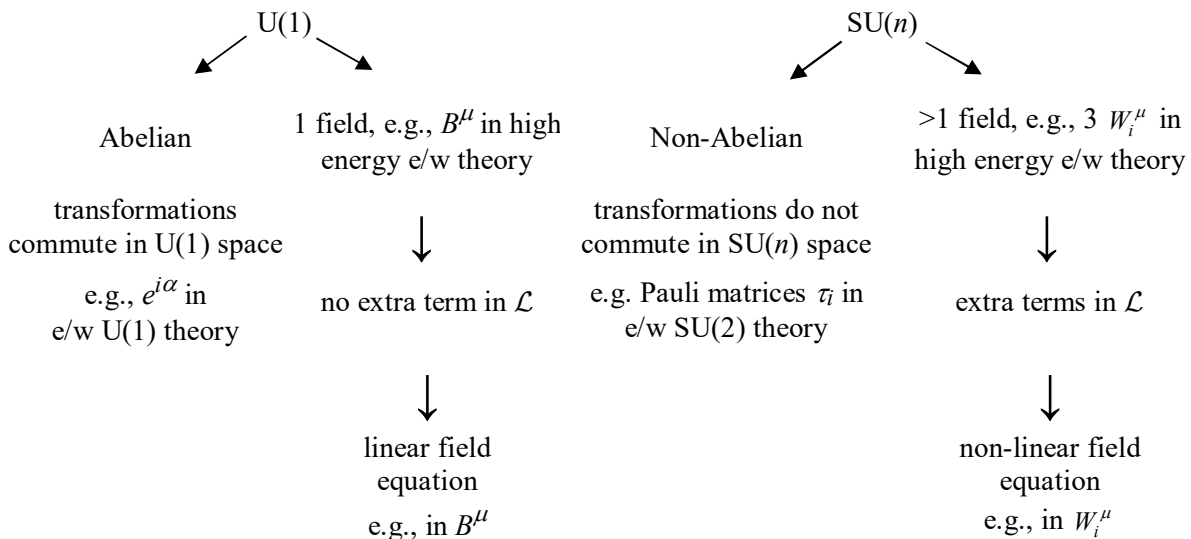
U(1)

Abelian

transformations commute in U(1) space

e.g., $e^{i\alpha}$ in e/w U(1) theory

1 field, e.g., $B^{\mu}$ in high energy e/w theory

no extra term in $\mathcal{L}$

linear field equation

e.g., in $B^{\mu}$

SU($n$)

Non-Abelian

transformations do not commute in SU($n$) space

e.g. Pauli matrices $\tau_i$ in e/w SU(2) theory

>1 field, e.g., 3 $W_i^{\mu}$ in high energy e/w theory

extra terms in $\mathcal{L}$

non-linear field equation

e.g., in $W_i^{\mu}$